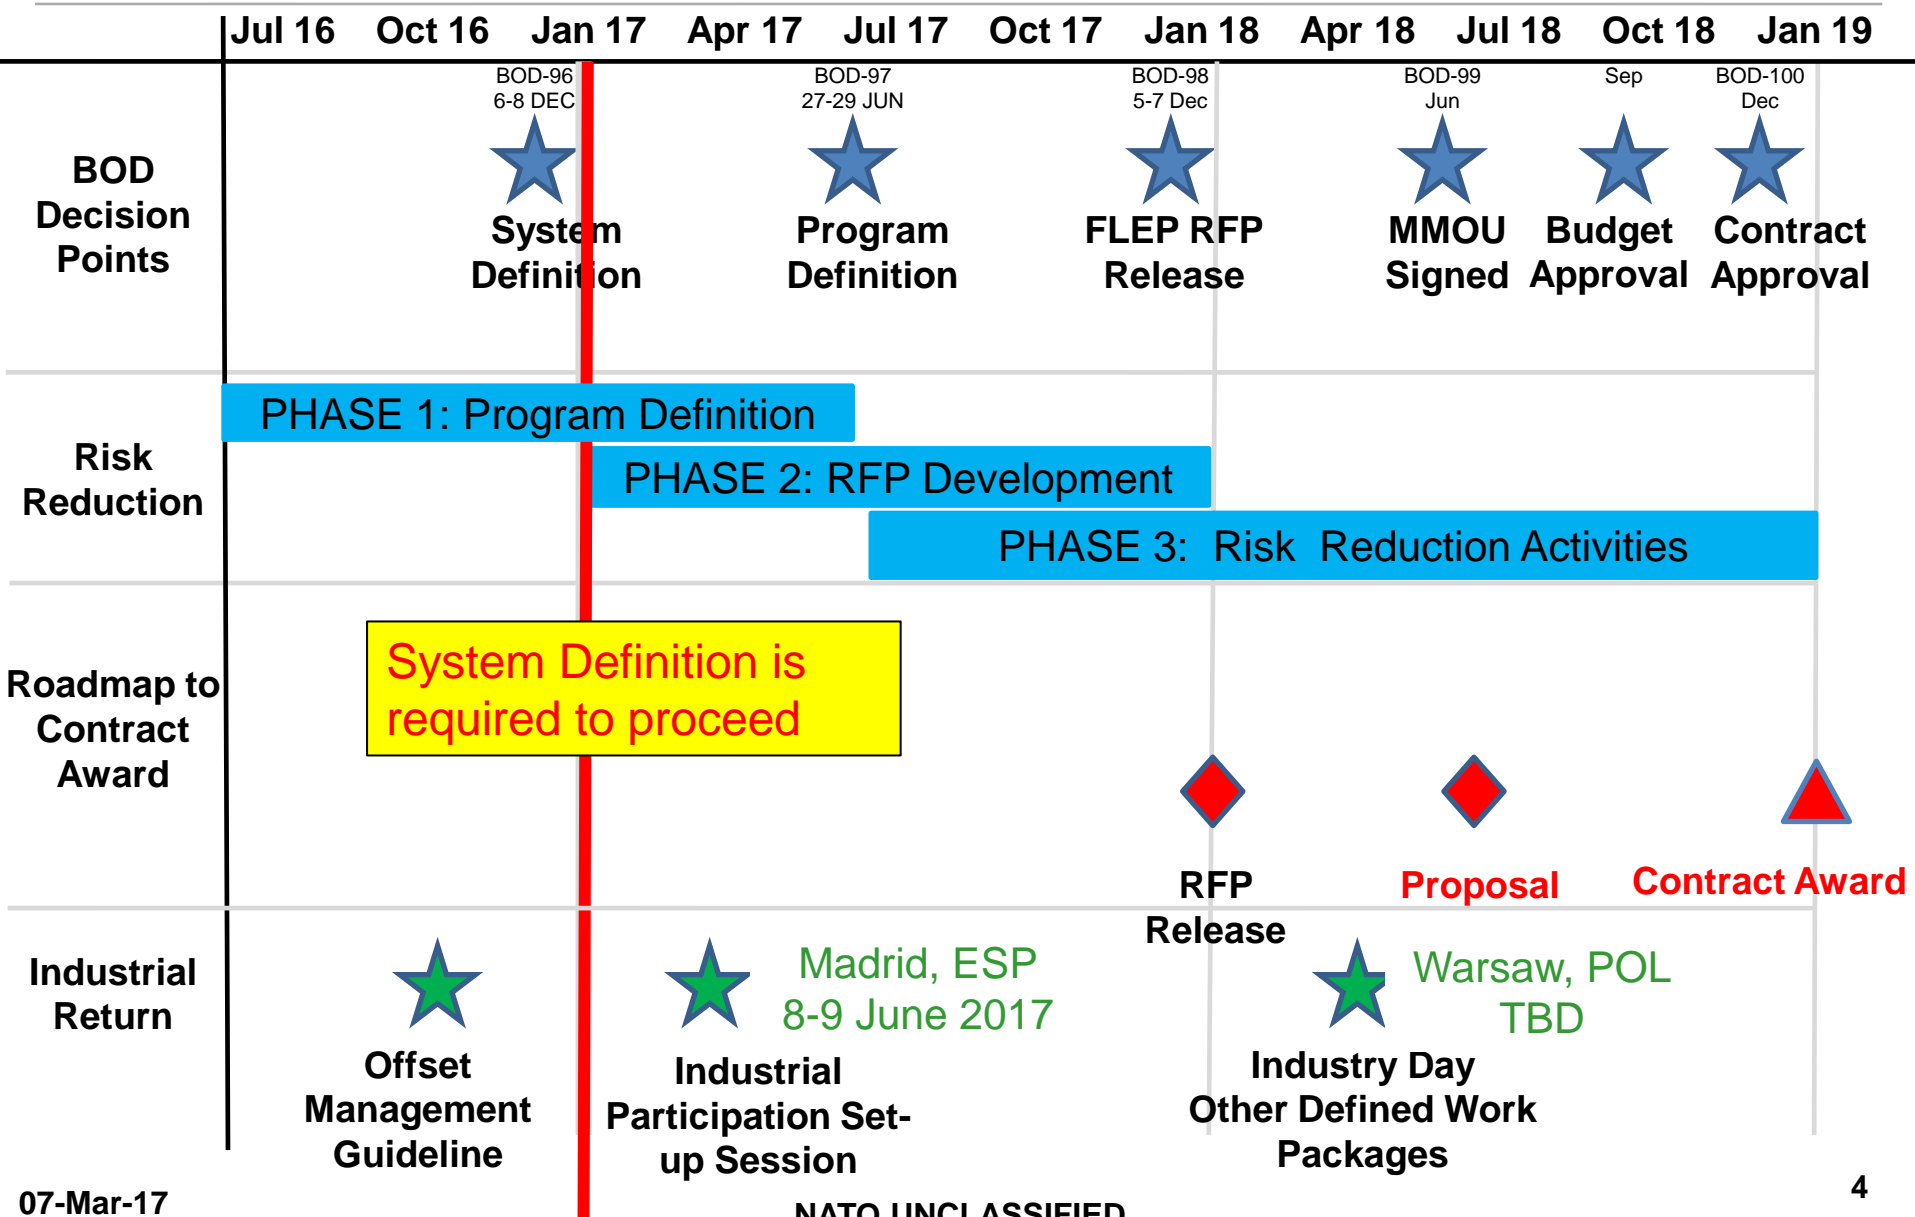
Jul 16 Oct 16 Jan 17 Apr 17 Jul 17 Oct 17 Jan 18 Apr 18 Jul 18 Oct 18 Jan 19

BOD Decision Points

BOD-96
6-8 DEC
System Definition

BOD-97
27-29 JUN
Program Definition

BOD-98
5-7 Dec
FLEP RFP Release

BOD-99
Jun
MMOU Signed

Sep
Budget Approval

BOD-100
Dec
Contract Approval

Risk Reduction

PHASE 1: Program Definition

PHASE 2: RFP Development

PHASE 3: Risk Reduction Activities

Roadmap to Contract Award

System Definition is required to proceed

RFP Release

Proposal

Contract Award

Industrial Return

Offset Management Guideline

Industrial Participation Set-up Session

Madrid, ESP
8-9 June 2017

Industry Day
Other Defined Work Packages

Warsaw, POL
TBD

07-Mar-17

NATO UNCLASSIFIED

4